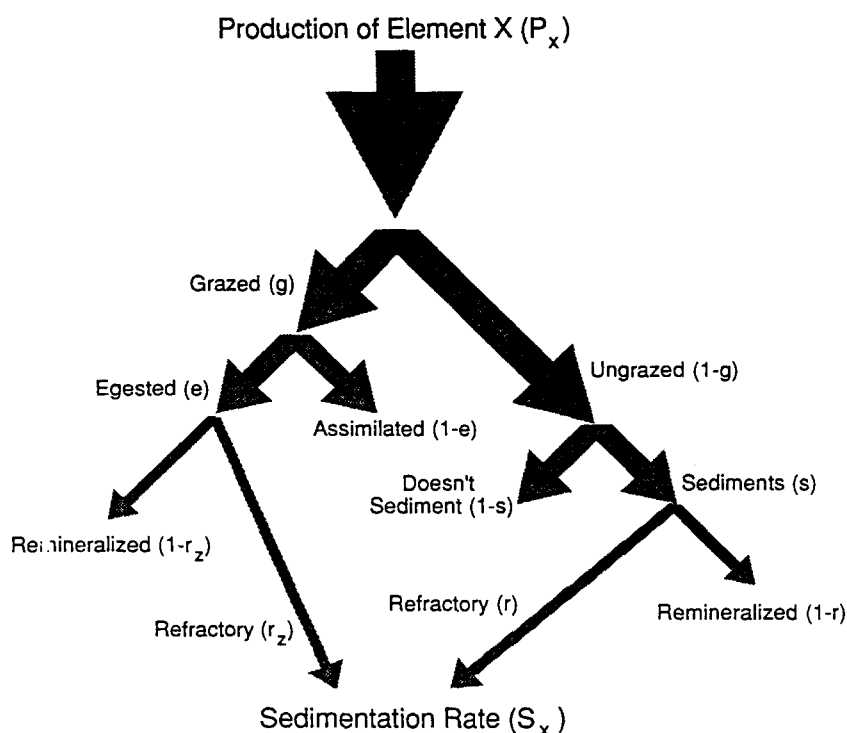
Production of Element X ($P_x$)

Grazed (g)

Ungrazed (1-g)

Egested (e)

Assimilated (1-e)

Doesn't Sediment (1-s)

Sediments (s)

Remineralized ($1-r_z$)

Refractory ($r_z$)

Refractory (r)

Remineralized (1-r)

Sedimentation Rate ($S_x$)